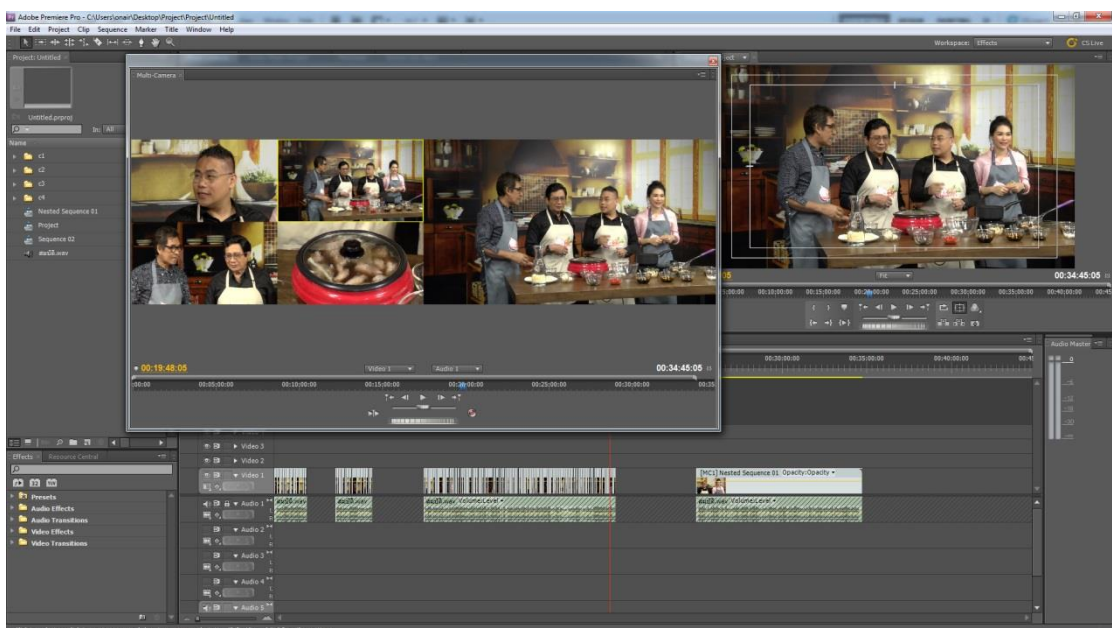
Adobe Premiere Pro - C:\Users\onair\Desktop\Project\Project\Untitled

File Edit Project Clip Sequence Marker Title Window Help

Workspace: Effects

CS Live

Project: Untitled

Untitled.prproj

In: All

Name

c1

c2

c3

c4

Nested Sequence 01

Project

Sequence 02

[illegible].wav

Multi-Camera

00:19:48:05

Video 1

Audio 1

00:34:45:05

00:00

00;05;00;00

00;10;00;00

00;15;00;00

00;20;00;00

00;25;00;00

00;30;00;00

00;35

Fit

00:34:45:05

00;00

00;05;00;00

00;10;00;00

00;15;00;00

00;20;00;00

00;25;00;00

00;30;00;00

00;35;00;00

00;40;00;00

00;45

00;30;00;00

00;35;00;00

00;40;00;00

00;45

Audio Master

0

Effects

Resource Central

Presets

Audio Effects

Audio Transitions

Video Effects

Video Transitions

Video 3

Video 2

Video 1

Audio 1

Audio 2

Audio 3

Audio 4

Audio 5

[MC1] Nested Sequence 01 Opacity:Opacity

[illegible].wav Volume:Level

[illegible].wav

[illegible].wav

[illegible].wav Volume:Level